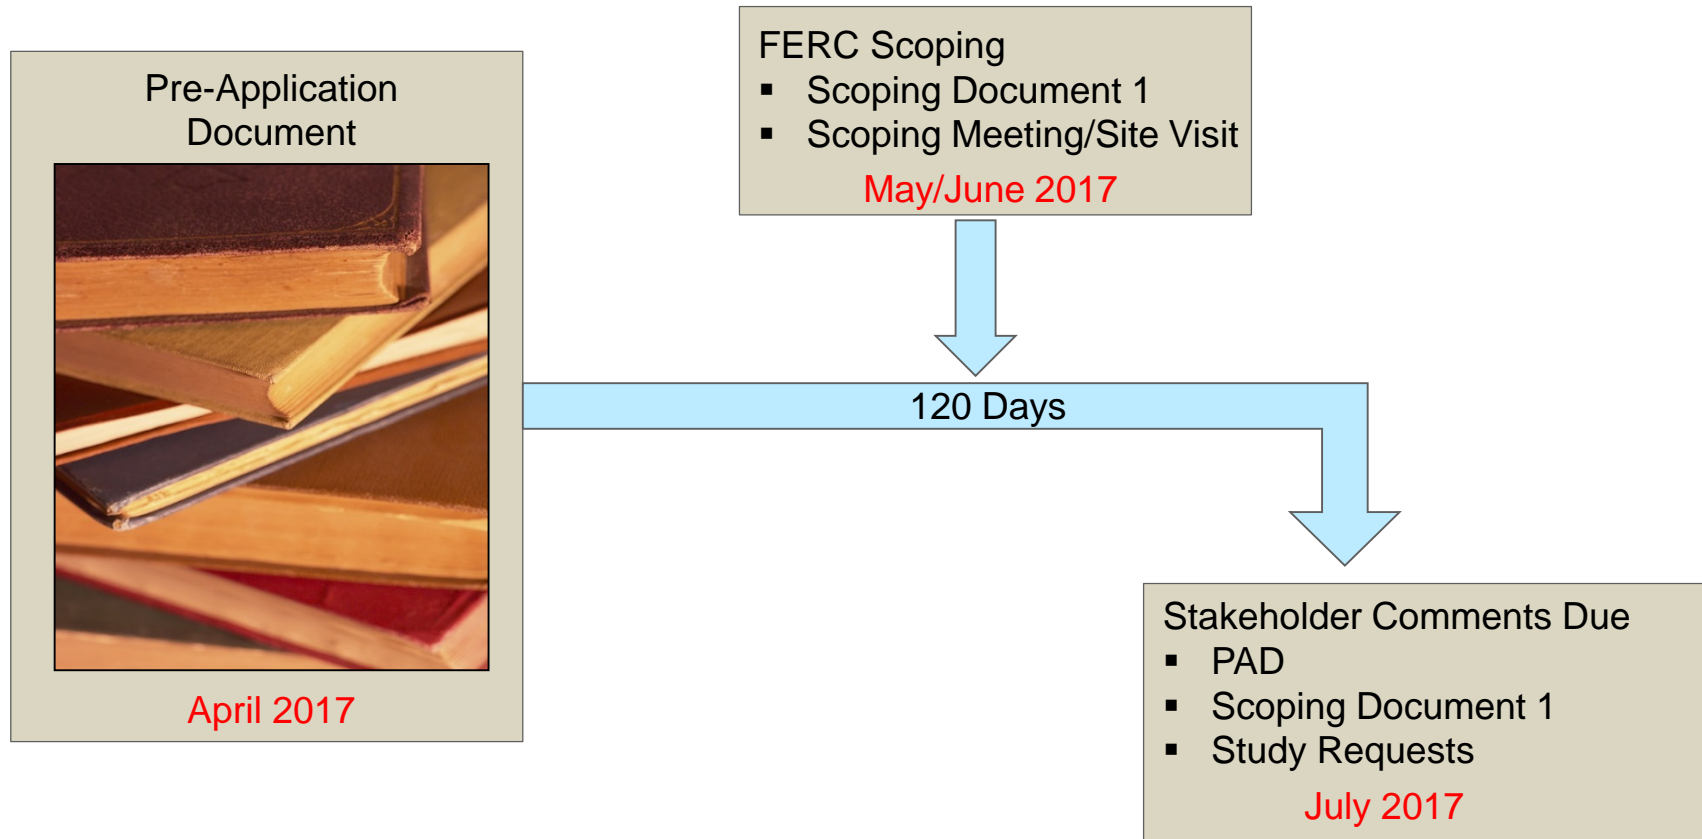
Pre-Application Document

April 2017

FERC Scoping
▪ Scoping Document 1
▪ Scoping Meeting/Site Visit
May/June 2017

120 Days

Stakeholder Comments Due
▪ PAD
▪ Scoping Document 1
▪ Study Requests
July 2017